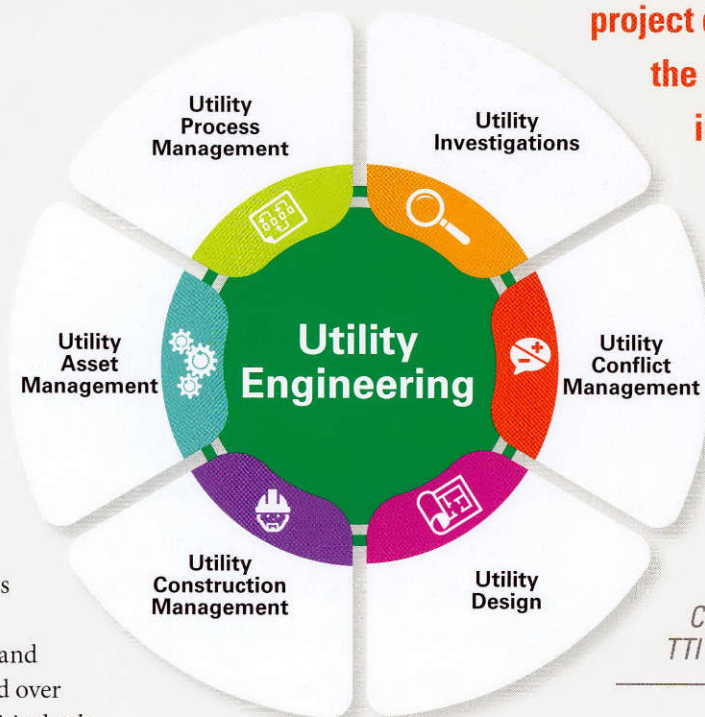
project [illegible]
the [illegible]
i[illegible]

Utility Process Management

Utility Investigations

Utility Asset Management

Utility Engineering

Utility Conflict Management

Utility Construction Management

Utility Design

s

and
d over

C
TTI